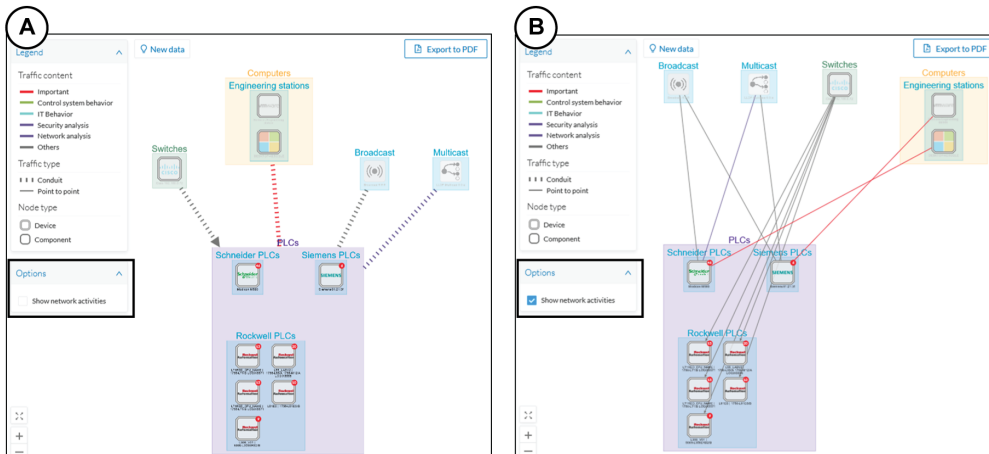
A

Legend

Traffic content
Important
Control system behavior
IT Behavior
Security analysis
Network analysis
Others

Traffic type
Conduit
Point to point

Node type
Device
Component

Options

Show network activities

New data

Export to PDF

Computers
Engineering stations

Switches

Broadcast

Multicast

PLCs
Schneider PLCs
Siemens PLCs

Rockwell PLCs

+

B

Legend

Traffic content
Important
Control system behavior
IT Behavior
Security analysis
Network analysis
Others

Traffic type
Conduit
Point to point

Node type
Device
Component

Options

Show network activities

New data

Export to PDF

Broadcast

Multicast

Switches

Computers
Engineering stations

PLCs
Schneider PLCs
Siemens PLCs

Rockwell PLCs

+